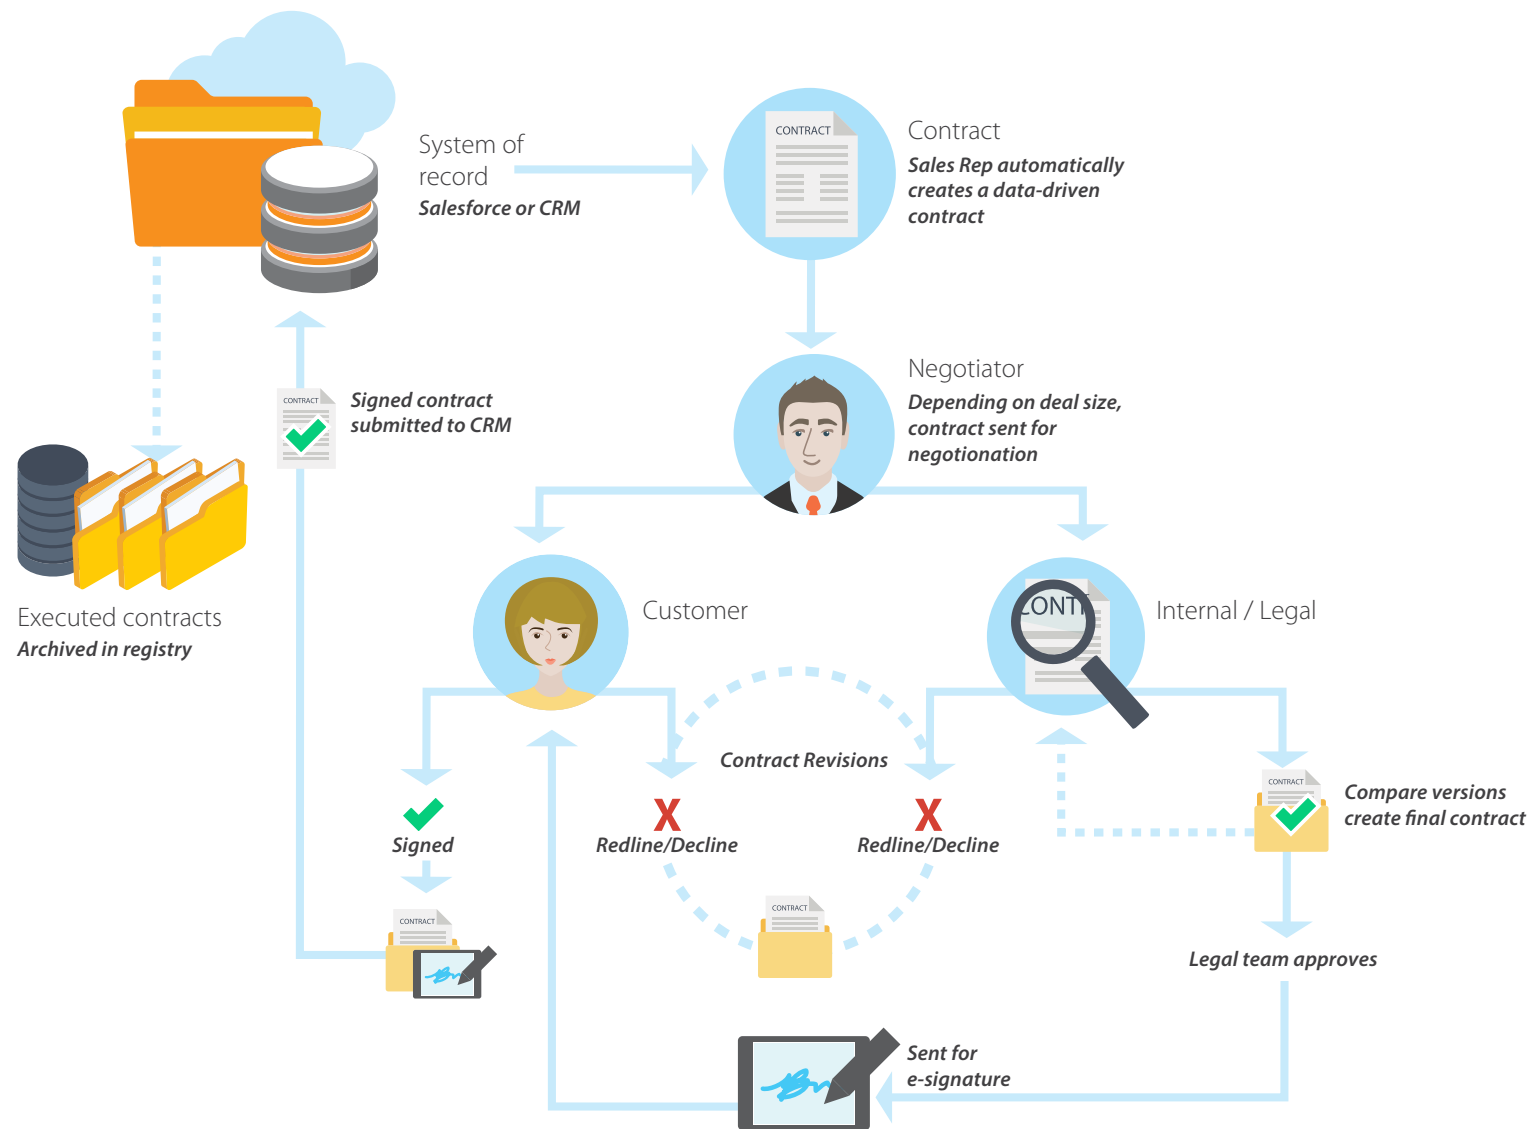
System of record
Salesforce or CRM

CONTRACT

Contract
Sales Rep automatically creates a data-driven contract

Negotiator
Depending on deal size, contract sent for negotionation

CONTRACT

Signed contract submitted to CRM

Executed contracts
Archived in registry

Customer

CONT

Internal / Legal

Contract Revisions

Signed

Redline/Decline

Redline/Decline

CONTRACT

Compare versions create final contract

CONTRACT

CONTRACT

Legal team approves

Sent for e-signature